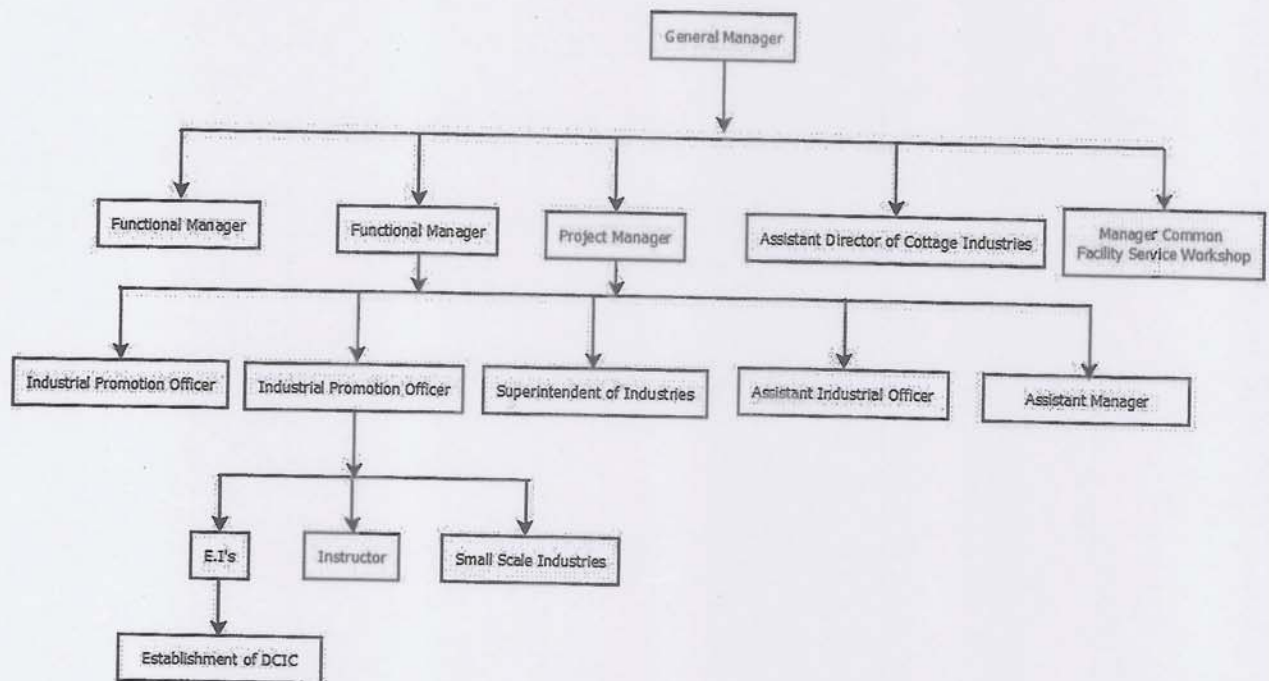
General Manager

Functional Manager

Functional Manager

Project Manager

Assistant Director of Cottage Industries

Manager Common Facility Service Workshop

Industrial Promotion Officer

Industrial Promotion Officer

Superintendent of Industries

Assistant Industrial Officer

Assistant Manager

E.I's

Instructor

Small Scale Industries

Establishment of DCIC